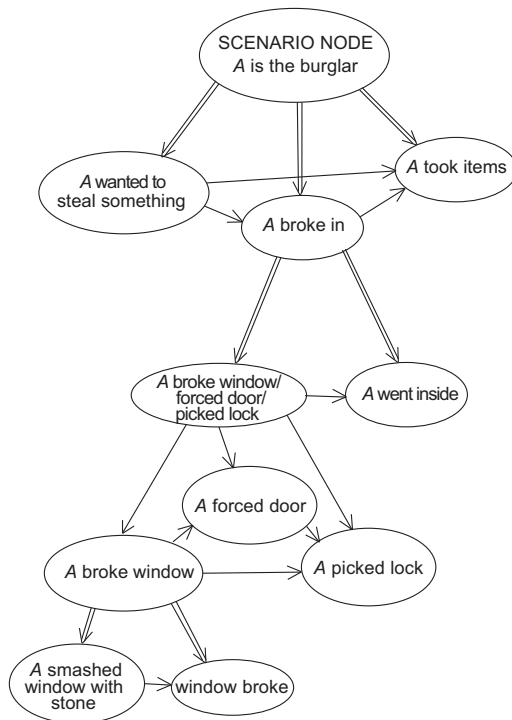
SCENARIO NODE
*A* is the burglar

*A* wanted to steal something

*A* took items

*A* broke in

*A* broke window/ forced door/ picked lock

*A* went inside

*A* forced door

*A* broke window

*A* picked lock

*A* smashed window with stone

window broke